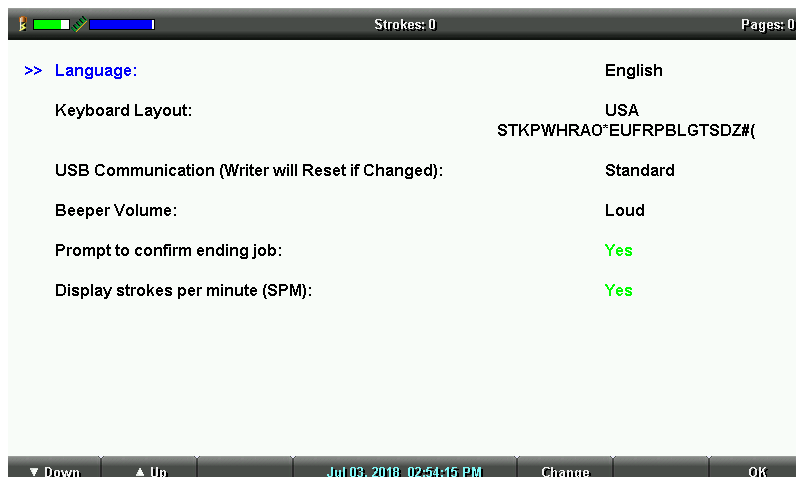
Strokes: 0

Pages: 0

>> Language: English

Keyboard Layout: USA STKPWHRAO*EUFRPBLGTSDZ#(

USB Communication (Writer will Reset if Changed): Standard

Beeper Volume: Loud

Prompt to confirm ending job: Yes

Display strokes per minute (SPM): Yes

▼ Down ▲ Up Jul 03, 2018 02:54:15 PM Change OK